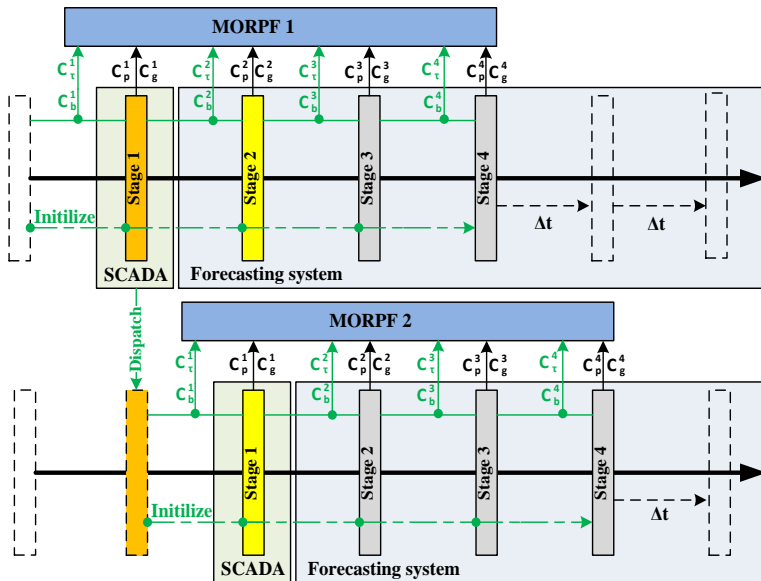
MORPF 1

$C_\tau^1$ $C_p^1$ $C_g^1$ $C_\tau^2$ $C_p^2$ $C_g^2$ $C_\tau^3$ $C_p^3$ $C_g^3$ $C_\tau^4$ $C_p^4$ $C_g^4$

$C_b^1$ $C_b^2$ $C_b^3$ $C_b^4$

Stage 1 Stage 2 Stage 3 Stage 4

Initilize

Δt Δt

SCADA

Forecasting system

Dispatch

MORPF 2

$C_\tau^1$ $C_p^1$ $C_g^1$ $C_\tau^2$ $C_p^2$ $C_g^2$ $C_\tau^3$ $C_p^3$ $C_g^3$ $C_\tau^4$ $C_p^4$ $C_g^4$

$C_b^1$ $C_b^2$ $C_b^3$ $C_b^4$

Stage 1 Stage 2 Stage 3 Stage 4

Initilize

Δt

SCADA

Forecasting system